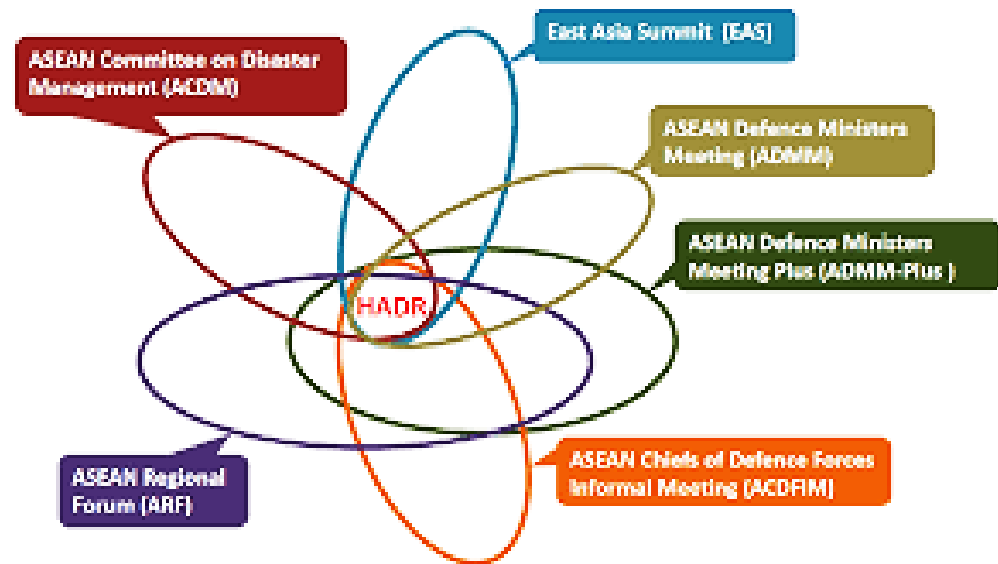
East Asia Summit (EAS)

ASEAN Committee on Disaster Management (ACDM)

ASEAN Defence Ministers Meeting (ADMM)

ASEAN Defence Ministers Meeting Plus (ADMM-Plus )

HADR

ASEAN Regional Forum (ARF)

ASEAN Chiefs of Defence Forces Informal Meeting (ACDFIM)